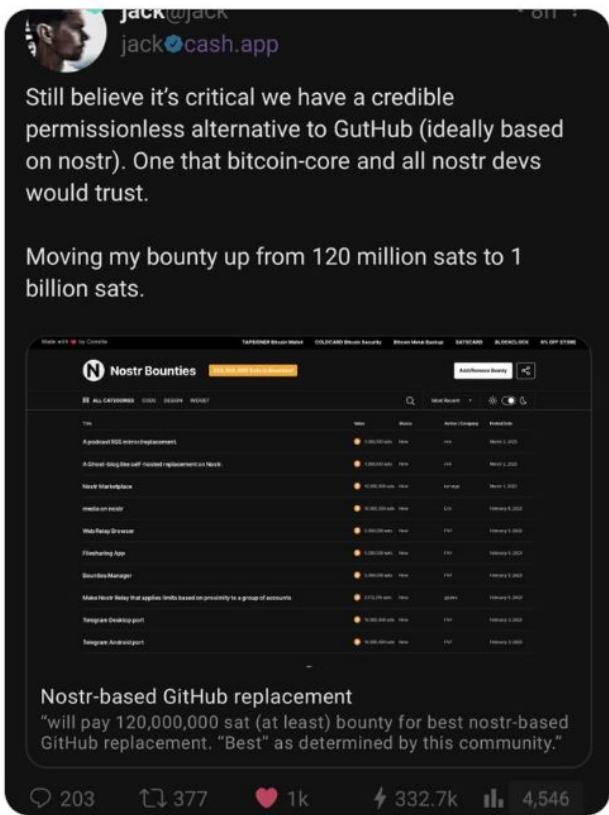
jack@jack
jack cash.app

Still believe it's critical we have a credible permissionless alternative to GutHub (ideally based on nostr). One that bitcoin-core and all nostr devs would trust.

Moving my bounty up from 120 million sats to 1 billion sats.

Made with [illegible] by Coinkite TAPSIGNER Bitcoin Wallet COLDCARD Bitcoin Security Bitcoin Metal Backup SATSCARD BLOCKCLOCK 5% OFF STORE

Nostr Bounties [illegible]

Add/Remove Bounty

ALL CATEGORIES CODE DESIGN WIDGET

Most Recent

| Title | Value | Status | Author / Company | Posted Date |
|---|---|---|---|---|
| A podcast RSS mirror/replacement | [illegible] | New | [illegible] | March 1, 2023 |
| A Ghost-blog like self-hosted replacement on Nostr | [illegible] | New | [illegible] | March 1, 2023 |
| Nostr Marketplace | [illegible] | New | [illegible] | March 1, 2023 |
| media on nostr | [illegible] | New | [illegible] | February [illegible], 2023 |
| Web Relay Browser | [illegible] | New | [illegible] | February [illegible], 2023 |
| Filesharing App | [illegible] | New | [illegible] | February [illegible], 2023 |
| Bounties Manager | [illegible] | New | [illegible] | February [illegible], 2023 |
| Make Nostr Relay that applies limits based on proximity to a group of accounts | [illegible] | New | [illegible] | February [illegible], 2023 |
| Telegram Desktop port | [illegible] | New | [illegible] | February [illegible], 2023 |
| Telegram Android port | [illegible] | New | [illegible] | February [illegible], 2023 |

Nostr-based GitHub replacement
"will pay 120,000,000 sat (at least) bounty for best nostr-based GitHub replacement. "Best" as determined by this community."

203 377 1k 332.7k 4,546